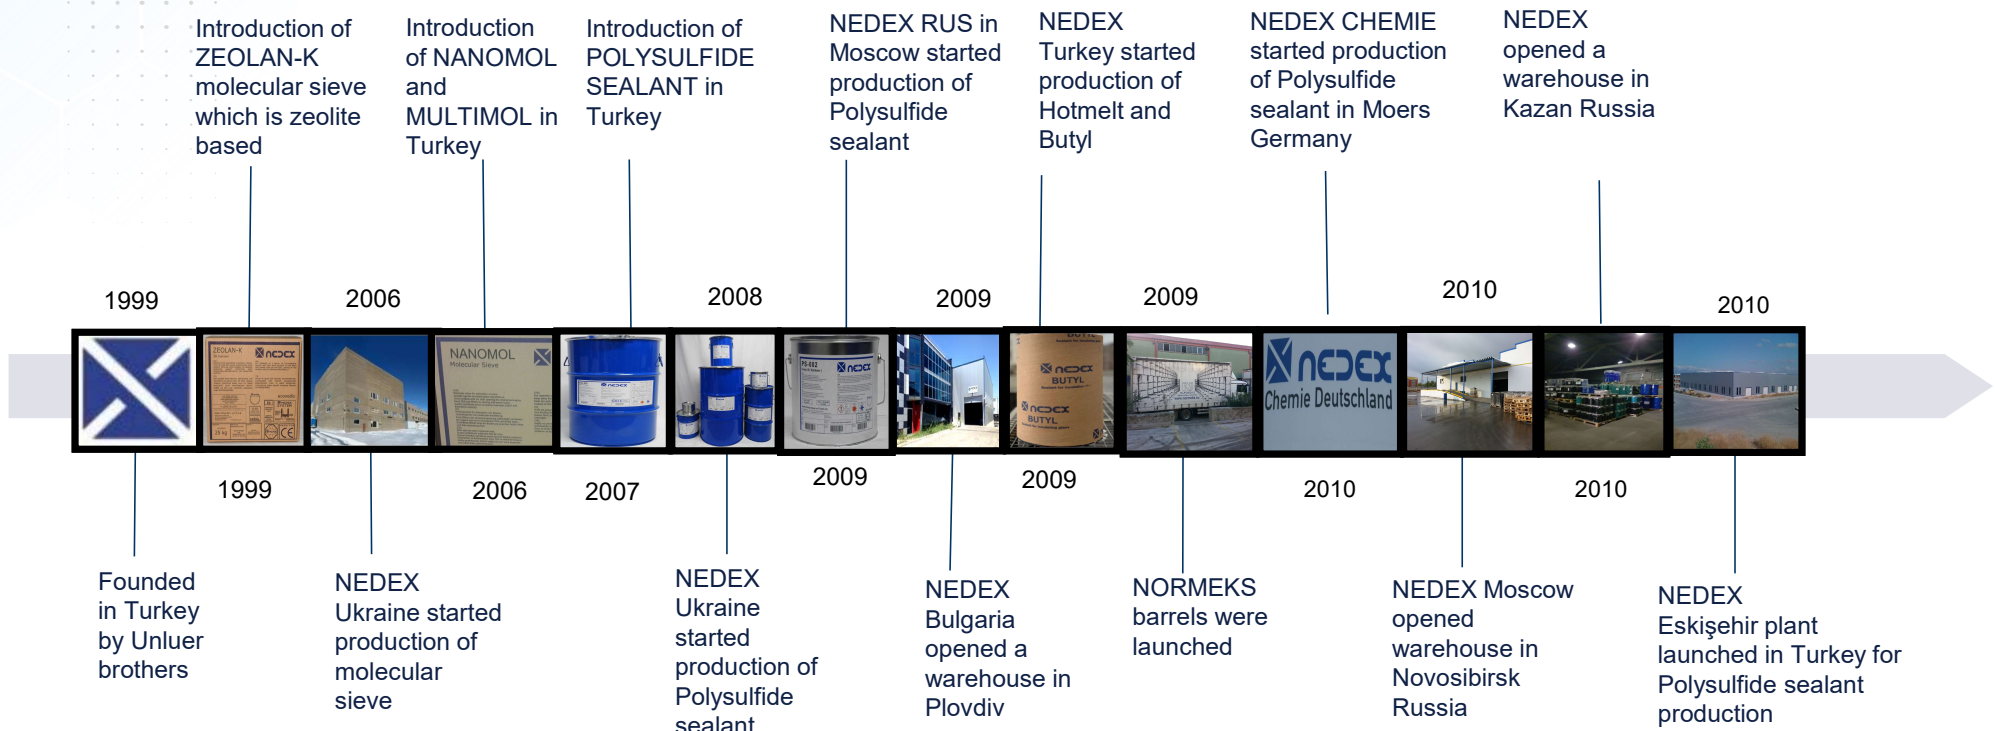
Introduction of ZEOLAN-K molecular sieve which is zeolite based

Introduction of NANOMOL and MULTIMOL in Turkey

Introduction of POLYSULFIDE SEALANT in Turkey

NEDEX RUS in Moscow started production of Polysulfide sealant

NEDEX Turkey started production of Hotmelt and Butyl

NEDEX CHEMIE started production of Polysulfide sealant in Moers Germany

NEDEX opened a warehouse in Kazan Russia

1999

2006

2008

2009

2009

2010

2010

ZEOLAN-K

NANOMOL
Molecular Sieve

BUTYL

BUTYL

nedex
Chemie Deutschland

1999

2006

2007

2009

2009

2010

2010

Founded in Turkey by Unluer brothers

NEDEX Ukraine started production of molecular sieve

NEDEX Ukraine started production of Polysulfide sealant

NEDEX Bulgaria opened a warehouse in Plovdiv

NORMEKS barrels were launched

NEDEX Moscow opened warehouse in Novosibirsk Russia

NEDEX Eskişehir plant launched in Turkey for Polysulfide sealant production